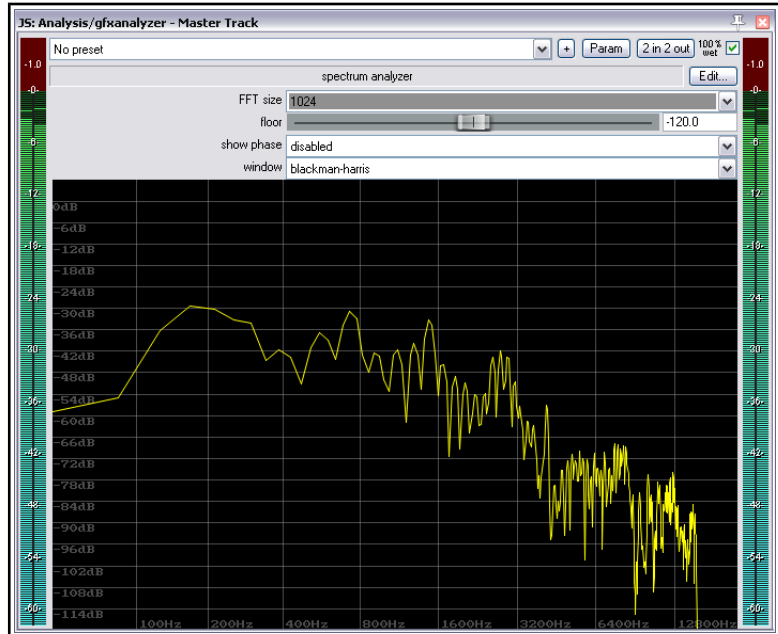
JS: Analysis/gfxanalyzer - Master Track

No preset
+
Param
2 in 2 out
100% wet

spectrum analyzer
Edit...

FFT size 1024
floor -120.0
show phase disabled
window blackman-harris

-1.0
-0-
-6-
-12-
-18-
-24-
-30-
-36-
-42-
-48-
-54-
-60-

-1.0
-0-
-6-
-12-
-18-
-24-
-30-
-36-
-42-
-48-
-54-
-60-

0dB
-6dB
-12dB
-18dB
-24dB
-30dB
-36dB
-42dB
-48dB
-54dB
-60dB
-66dB
-72dB
-78dB
-84dB
-90dB
-96dB
-102dB
-108dB
-114dB

100Hz
200Hz
400Hz
800Hz
1600Hz
3200Hz
6400Hz
12800Hz